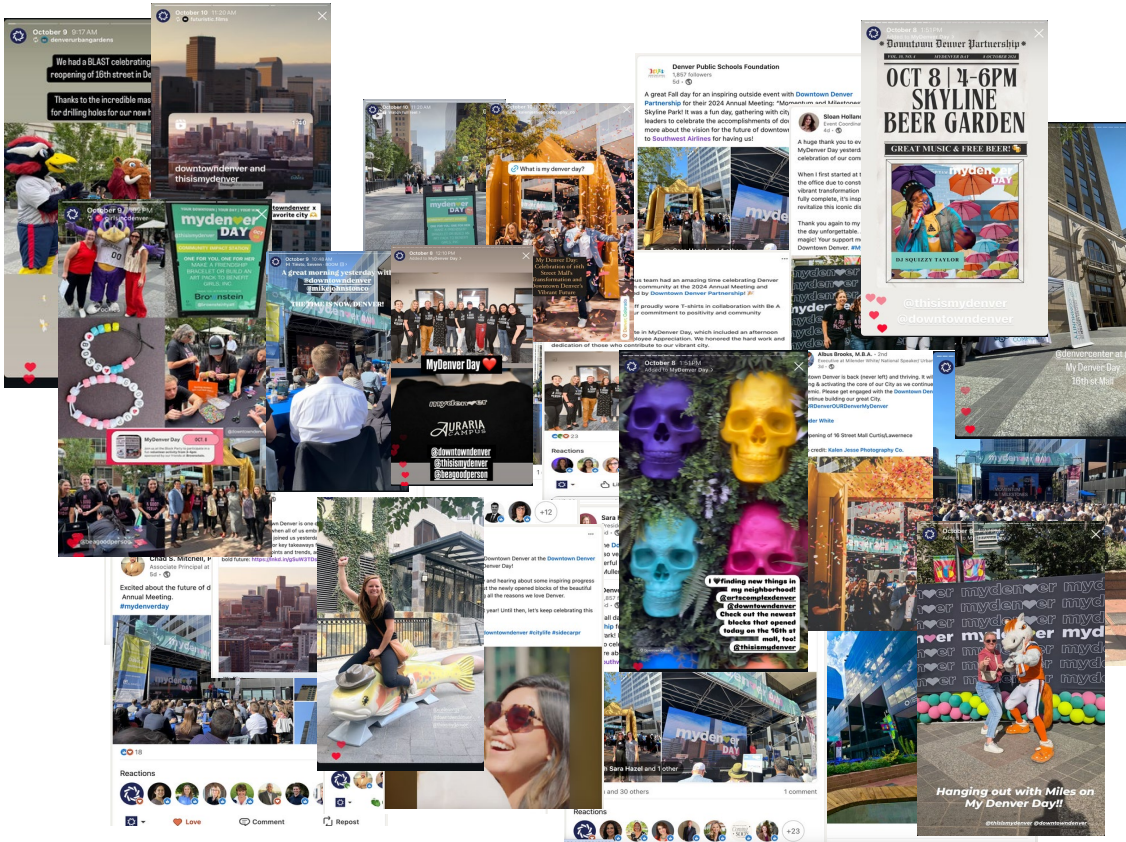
October 9 9:17 AM
denverurbangardens

We had a BLAST celebrating reopening of 16th street in De

Thanks to the incredible mas for drilling holes for our new h

October 10 11:29 AM
futuristic films

downtowndenver and thisismydenver

downtowndenver x favorite city

October 9

mydenver DAY

COMMUNITY IMPACT STATION

ONE FOR YOU, ONE FOR HER
MAKE A FRIENDSHIP BRACELET OR BUILD AN ART PACK TO BENEFIT GIRLS, INC.

Brownstein

MyDenver Day OCT 8

October 10 11:20 AM

What is my denver day?

October 9 10:48 AM

A great morning yesterday with @downtowndenver @mikejohnstonco
THE TIME IS NOW, DENVER!

October 9 12:10 PM

MyDenver Day

mydenver

AURARIA CAMPUS

@downtowndenver
@thisismydenver
@beagoodperson

My Denver Day: Celebration of 16 Street Mall's Transformation and Downtown Denver's Vibrant Future

Denver Public Schools Foundation
1,857 followers
5d

A great Fall day for an inspiring outside event with Downtown Denver Partnership for their 2024 Annual Meeting: "Momentum and Milestones" Skyline Park! It was a fun day, gathering with city leaders to celebrate the accomplishments of dow more about the vision for the future of downtown to Southwest Airlines for having us!

Sloan Holland
Event Coordinator
4d

A huge thank you to ev MyDenver Day yesterda celebration of our com

When I first started at t the office due to const vibrant transformation fully complete, it's insp revitalize this iconic di

Thank you again to my the day unforgettable. magic! Your support m Downtown Denver. #M

us team had an amazing time celebrating Denver community at the 2024 Annual Meeting and d by Downtown Denver Partnership!

proudly wore T-shirts in collaboration with Be A our commitment to positivity and community

e in MyDenver Day, which included an afternoon ployee Appreciation. We honored the hard work and dedication of those who contribute to our vibrant city.

23

Reactions

October 8 1:57 PM

Downtown Denver Partnership

OCT 8 | 4-6PM
SKYLINE BEER GARDEN

GREAT MUSIC & FREE BEER!

mydenver DAY

DJ SQUIZZY TAYLOR

@thisismydenver
@downtowndenver

@denvercenter at My Denver Day 16th of Mall

October 8 1:51 PM
Added to MyDenver Day

I ♥ finding new things in my neighborhood! @artscomplexdenver @downtowndenver Check out the newest blocks that opened today on the 16th st mall, too! @thisismydenver

Albus Brooks, 2nd
Executive at Mander White/ National Speaker/ Urban

wntown Denver is back (never left) and thriving. It wi g & activating the core of our City as we continue nmic. Please get engaged with the Downtown Denv continue building our great City. RDenverOURDenverMyDenver

der White

pening of 16 Street Mall Curtis/Lawrence

o credit: Kalen Jesse Photography Co.

+12

wn Denver is one hen all of us emb joined us yesterd or key takeaways ints and trends, an bold future: https://lnkd.in/g5uW3TD

Chad S. Mitchell, P
Associate Principal at
5d

Excited about the future of d Annual Meeting.
#mydenverday

Downtown Denver at the Downtown Denver Denver Day!

and hearing about some inspiring progress the newly opened blocks of the beautiful all the reasons we love Denver.

year! Until then, let's keep celebrating this

owntowndenver #citylife #sidecarpr

Sara

18

Reactions

Love

Comment

Repost

Sara Hazel and 1 other

n and 30 others

1 comment

Reactions

+23

October 8

mydenver

Hanging out with Miles on My Denver Day!!

@thisismydenver @downtowndenver